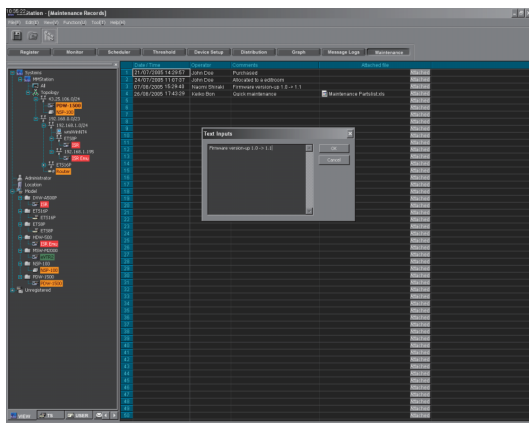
Station - [Maintenance Records]

File(F) Edit(E) View(V) Function(U) Tool(T) Help(H)

Register | Monitor | Scheduler | Threshold | Device Setup | Distribution | Graph | Message Logs | Maintenance

Systems
NMStation
All
Topology
PDW-1500
Router
ETS9P
Administrator
Location
Model
DXW-4000P
ETS9P
MSP-100
PDW-1500
Unregistered

| | Date/Time | Operator | Comments | Attached file |
|---|---|---|---|---|
| 1 | 21/07/2005 14:29:57 | John Doe | Purchased | |
| 2 | 25/07/2005 11:07:37 | John Doe | Allocated to a editroom | |
| 3 | 07/08/2005 15:29:49 | Naomi Shinaki | Firmware version-up 1.0 -> 1.1 | |
| 4 | 29/08/2005 17:43:29 | Keiko Ikon | Quick maintenance | Maintenance Partslist.xls |

Text Inputs
Firmware version-up 1.0 -> 1.1
OK
Cancel

VIEW